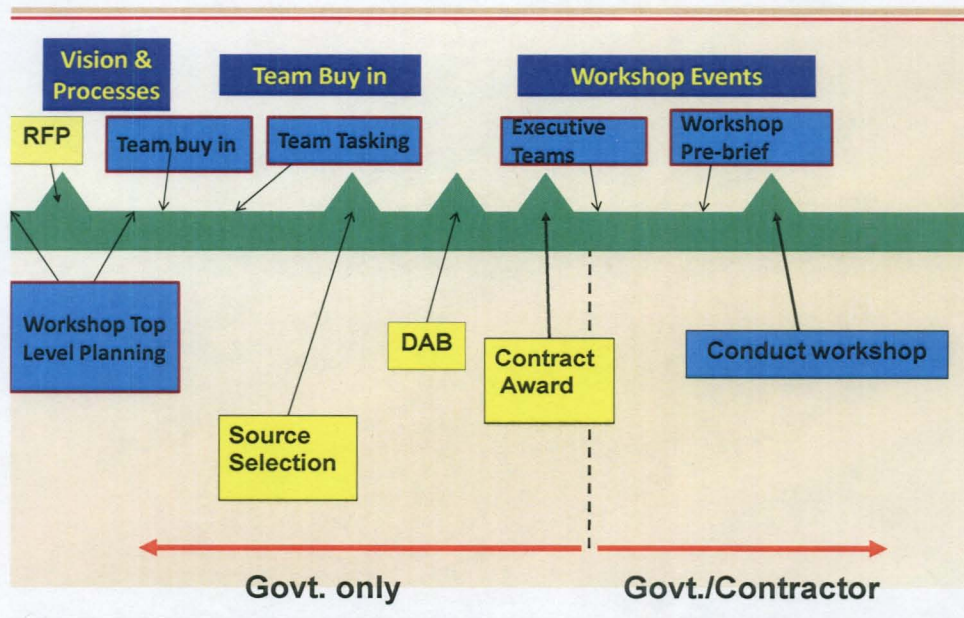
Vision & Processes

Team Buy in

Workshop Events

RFP

Team buy in

Team Tasking

Executive Teams

Workshop Pre-brief

Workshop Top Level Planning

DAB

Contract Award

Conduct workshop

Source Selection

Govt. only

Govt./Contractor